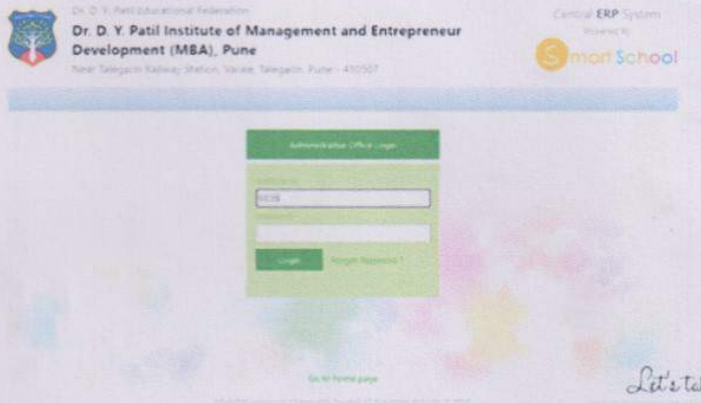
Dr. D. Y. Patil Educational Federation
Dr. D. Y. Patil Institute of Management and Entrepreneur Development (MBA), Pune
Near Talegaon Railway Station, Varale, Talegaon, Pune - 410507

Central ERP System
Powered By
Smart School

Administration Office Login

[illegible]
0038
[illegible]

Login
Forgot Password ?

Go to home page

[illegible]

Let's ta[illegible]